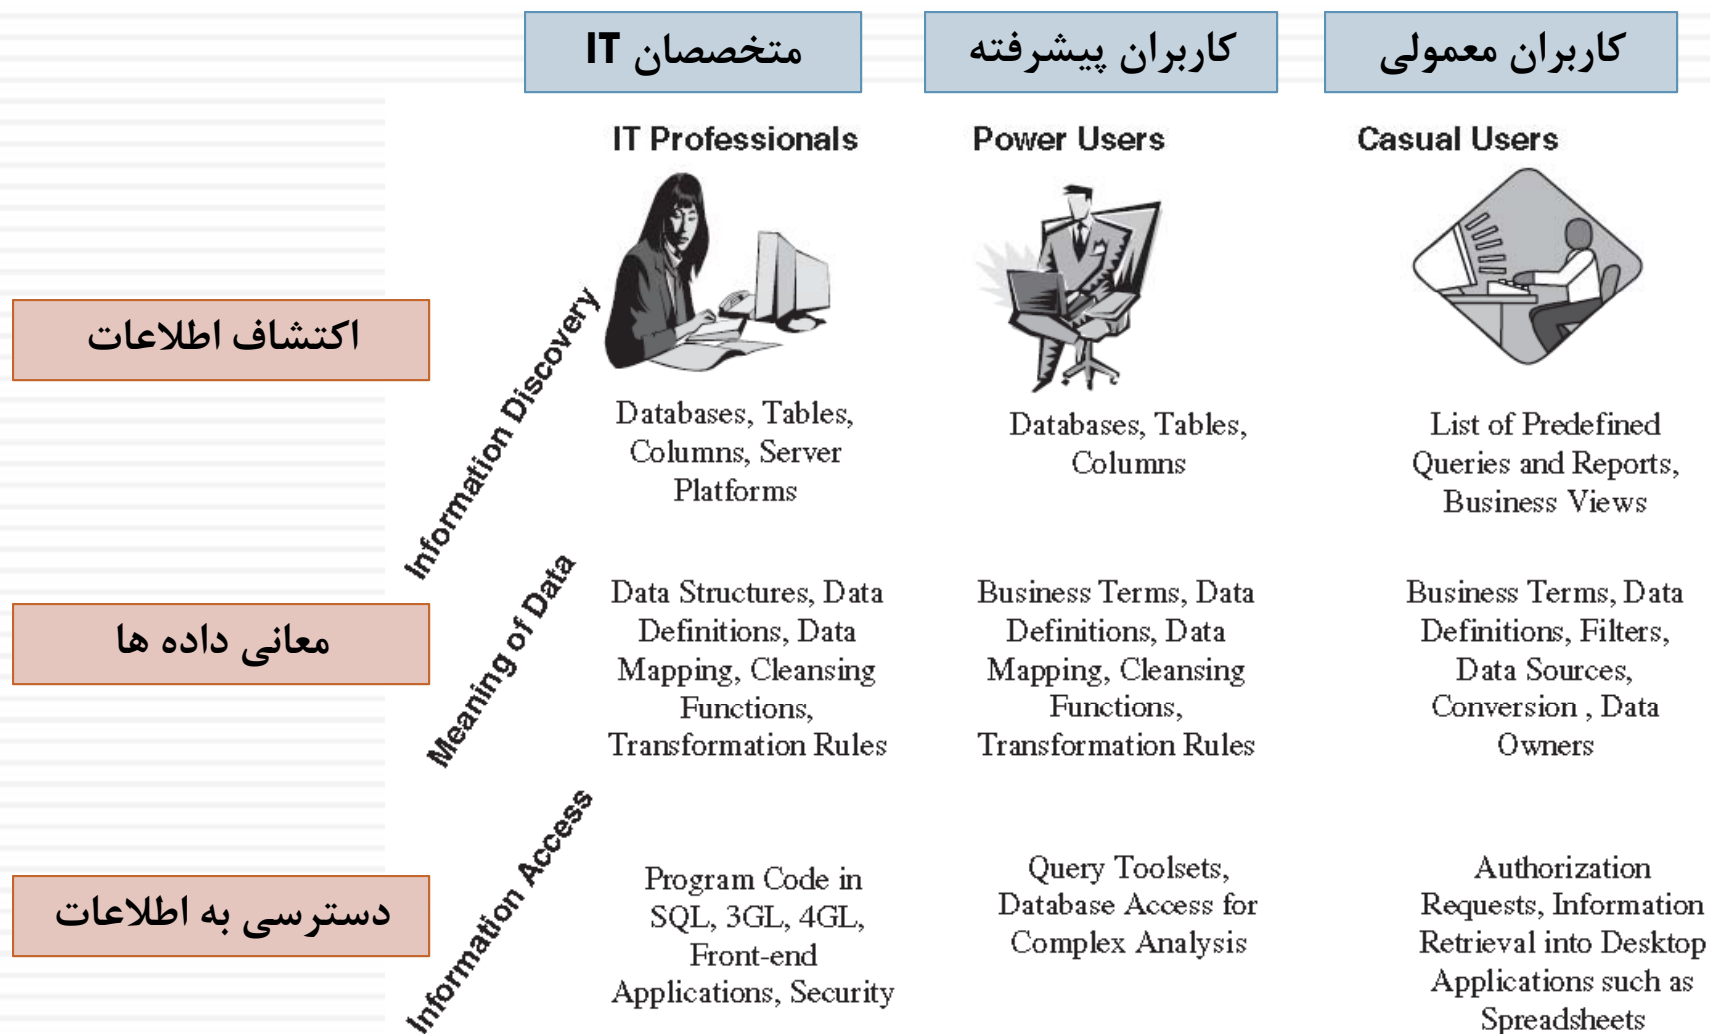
متخصصان IT

کاربران پیشرفته

کاربران معمولی

IT Professionals

Power Users

Casual Users

اکتشاف اطلاعات

Information Discovery

Databases, Tables, Columns, Server Platforms

Databases, Tables, Columns

List of Predefined Queries and Reports, Business Views

معانی داده ها

Meaning of Data

Data Structures, Data Definitions, Data Mapping, Cleansing Functions, Transformation Rules

Business Terms, Data Definitions, Data Mapping, Cleansing Functions, Transformation Rules

Business Terms, Data Definitions, Filters, Data Sources, Conversion , Data Owners

دسترسی به اطلاعات

Information Access

Program Code in SQL, 3GL, 4GL, Front-end Applications, Security

Query Toolsets, Database Access for Complex Analysis

Authorization Requests, Information Retrieval into Desktop Applications such as Spreadsheets